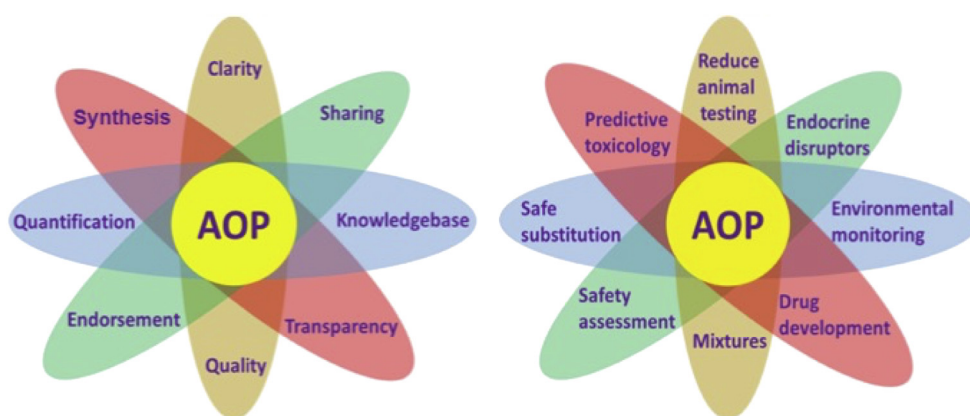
Clarity
Synthesis
Sharing
Quantification
AOP
Knowledgebase
Endorsement
Transparency
Quality

Reduce animal testing
Predictive toxicology
Endocrine disruptors
Safe substitution
AOP
Environmental monitoring
Safety assessment
Drug development
Mixtures